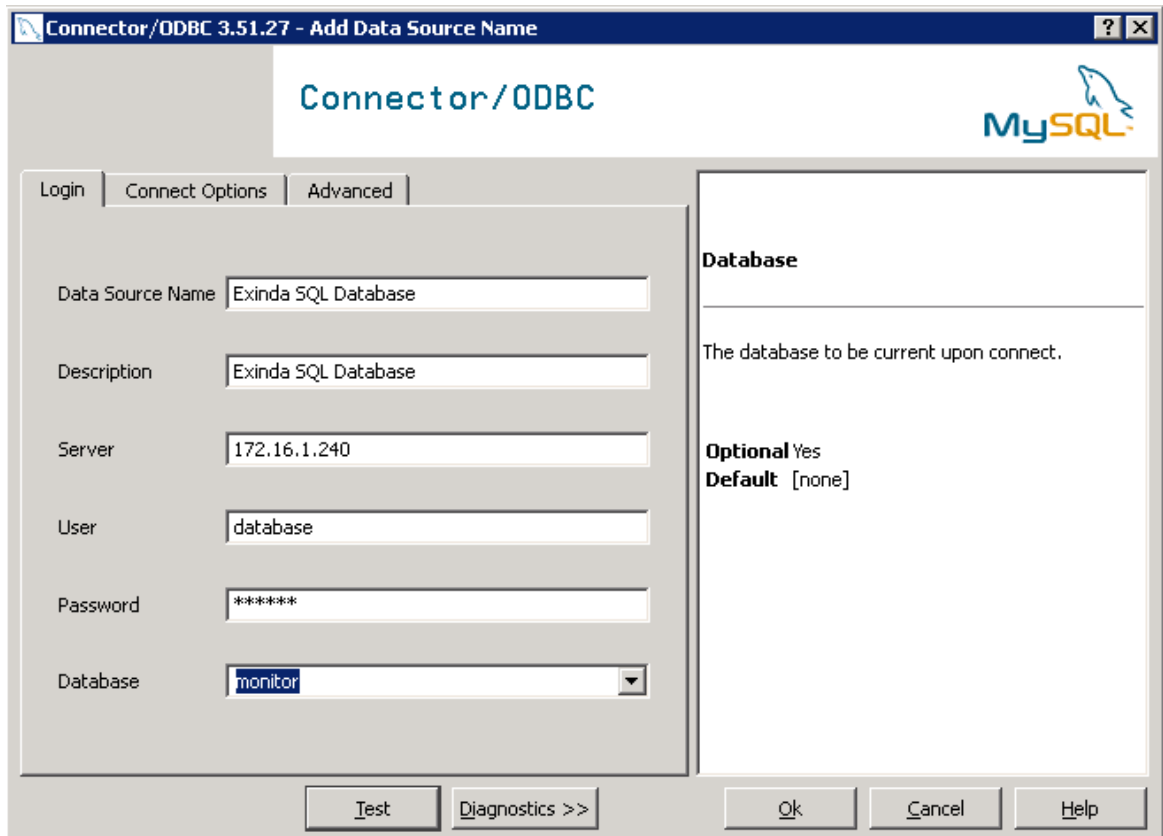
Connector/ODBC 3.51.27 - Add Data Source Name

? X

Connector/ODBC

MySQL

Login | Connect Options | Advanced

Data Source Name Exinda SQL Database

Description Exinda SQL Database

Server 172.16.1.240

User database

Password ******

Database monitor

Database

The database to be current upon connect.

Optional Yes
Default [none]

Test Diagnostics >> Ok Cancel Help